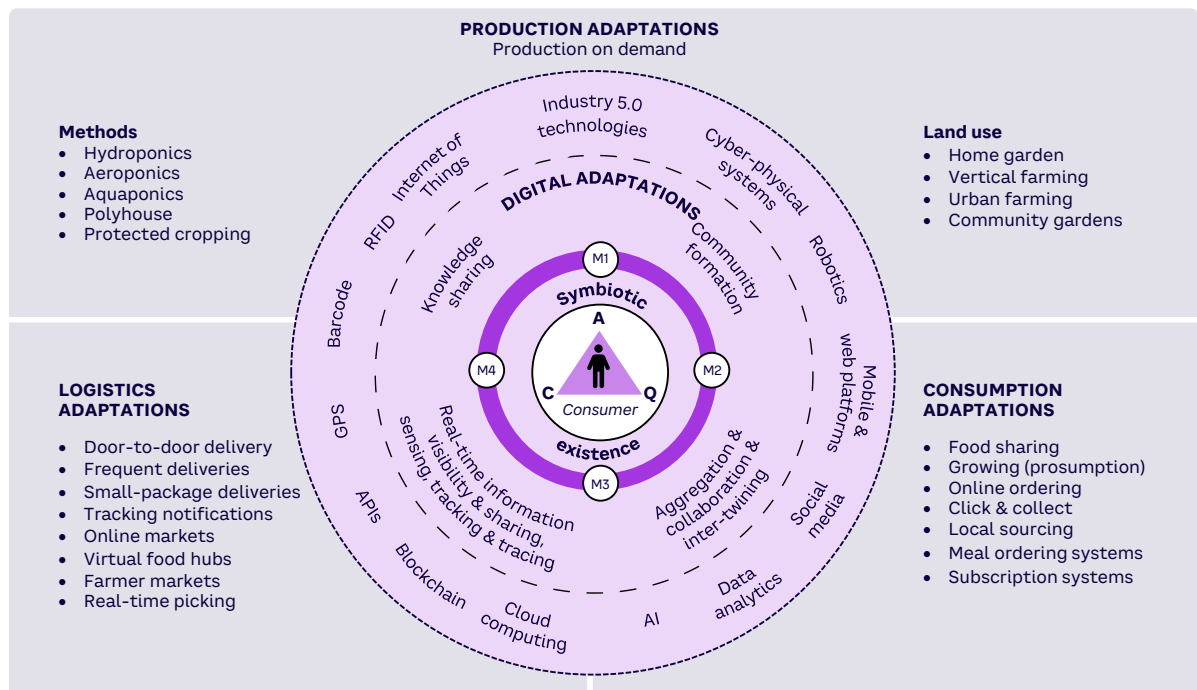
PRODUCTION ADAPTATIONS
Production on demand

Methods
- Hydroponics
- Aeroponics
- Aquaponics
- Polyhouse
- Protected cropping

Land use
- Home garden
- Vertical farming
- Urban farming
- Community gardens

Industry 5.0 technologies
Cyber-physical systems
Robotics
Mobile & web platforms
Social media
Data analytics
AI
Cloud computing
Blockchain
APIs
GPS
Barcode
RFID
Internet of Things

DIGITAL ADAPTATIONS
Community formation
Aggregation & collaboration & inter-twining
Real-time information visibility & sharing, sensing, tracking & tracing
Knowledge sharing

M1
M2
M3
M4
Symbiotic
existence
A
C
Q
Consumer

LOGISTICS ADAPTATIONS
- Door-to-door delivery
- Frequent deliveries
- Small-package deliveries
- Tracking notifications
- Online markets
- Virtual food hubs
- Farmer markets
- Real-time picking

CONSUMPTION ADAPTATIONS
- Food sharing
- Growing (prosumption)
- Online ordering
- Click & collect
- Local sourcing
- Meal ordering systems
- Subscription systems